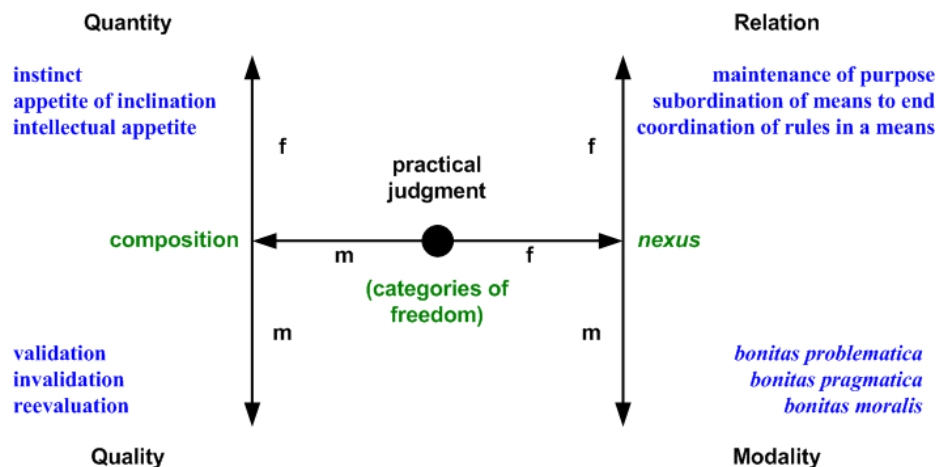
Quantity

Relation

instinct
appetite of inclination
intellectual appetite

maintenance of purpose
subordination of means to end
coordination of rules in a means

f

f

practical judgment

composition

nexus

m

f

(categories of freedom)

m

m

validation
invalidation
reevaluation

bonitas problematica
bonitas pragmatica
bonitas moralis

Quality

Modality